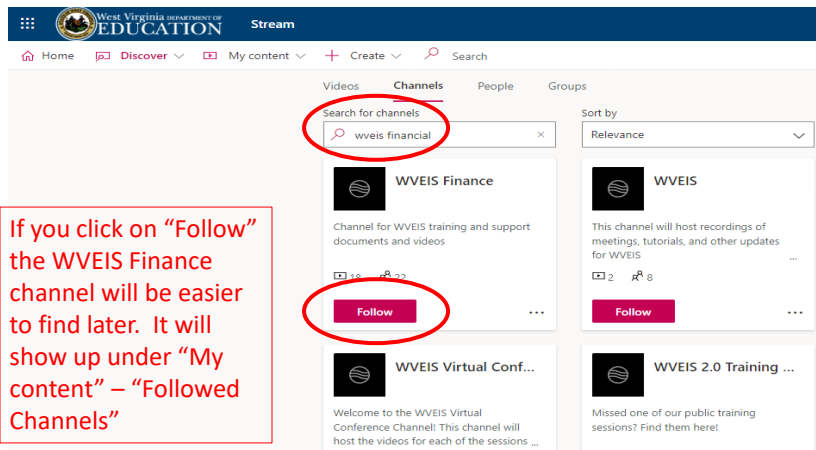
West Virginia DEPARTMENT OF EDUCATION Stream

Home Discover My content Create Search

Videos Channels People Groups

Search for channels

wveis financial

Sort by

Relevance

WVEIS Finance

Channel for WVEIS training and support documents and videos

18 22

Follow

...

WVEIS

This channel will host recordings of meetings, tutorials, and other updates for WVEIS ...

2 8

Follow

...

If you click on "Follow" the WVEIS Finance channel will be easier to find later. It will show up under "My content" – "Followed Channels"

WVEIS Virtual Conf...

Welcome to the WVEIS Virtual Conference Channel! This channel will host the videos for each of the sessions ...

WVEIS 2.0 Training ...

Missed one of our public training sessions? Find them here!